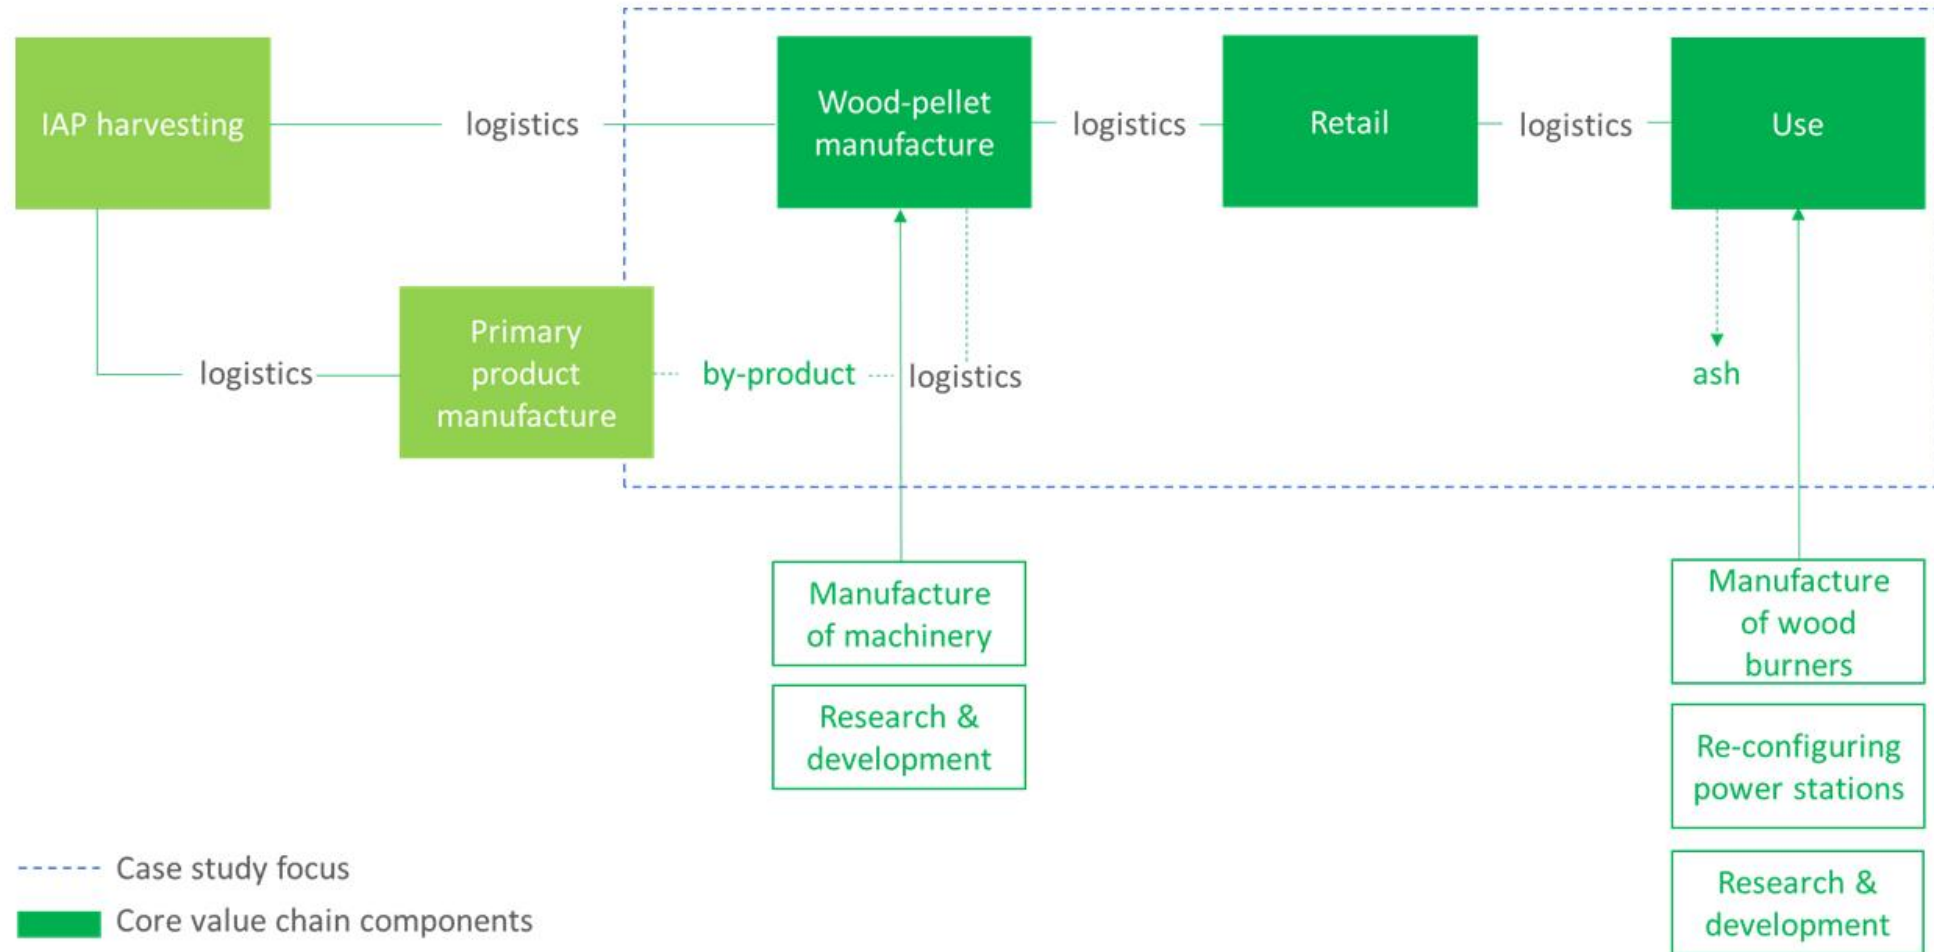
IAP harvesting

logistics

Wood-pellet manufacture

logistics

Retail

logistics

Use

logistics

Primary product manufacture

by-product

logistics

ash

Manufacture of machinery

Research & development

Manufacture of wood burners

Re-configuring power stations

Research & development

Case study focus

Core value chain components